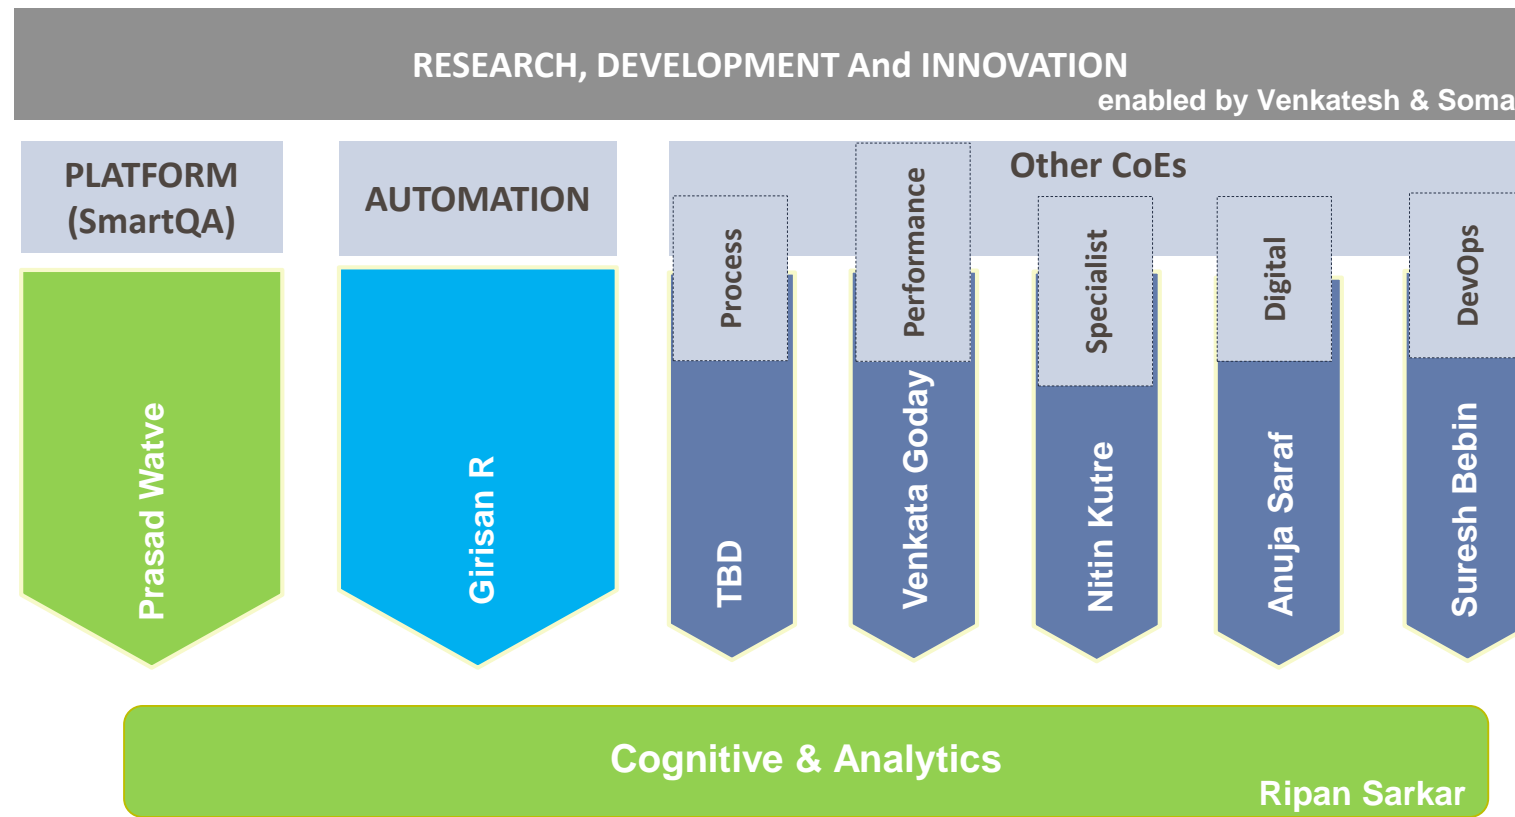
RESEARCH, DEVELOPMENT And INNOVATION
enabled by Venkatesh & Soma

PLATFORM (SmartQA)

Prasad Watve

AUTOMATION

Girisan R

Other CoEs

Process

TBD

Performance

Venkata Goday

Specialist

Nitin Kutre

Digital

Anuja Saraf

DevOps

Suresh Bebin

Cognitive & Analytics
Ripan Sarkar